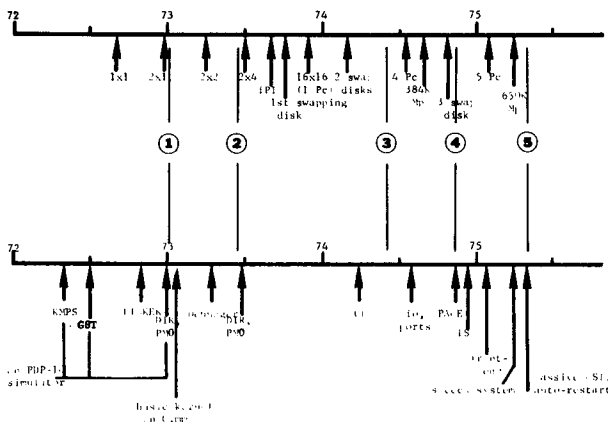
72
73
74
75
1x1
2x1
2x2
2x4
1P1
1st swapping disk
16x16 (1 Pc)
2 swap disks
4 Pc
384K Mp
3 swap disk
5 Pc
630K Mp
1
2
3
4
5
72
73
74
75
KMPS
GST
on PDP-11 simulator
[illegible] KEK
DIR, PMO
basic kernel on C.mmp
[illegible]
DIR, PMO
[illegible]
io, ports
PAGE
IS
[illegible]
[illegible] system
massive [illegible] auto-restart